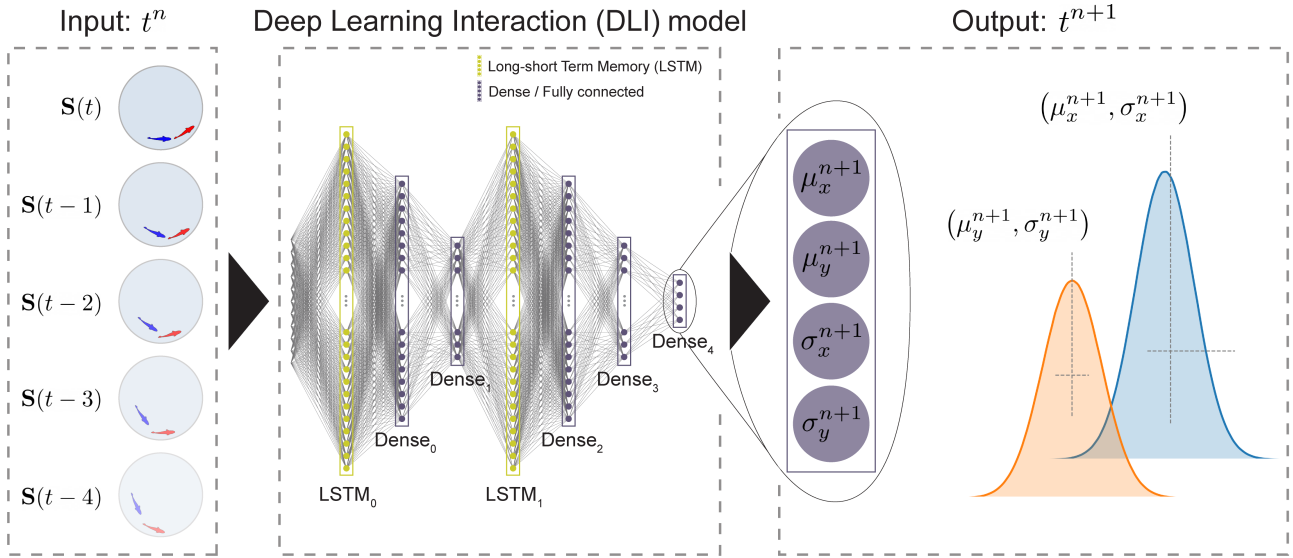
Input: $t^n$

Deep Learning Interaction (DLI) model

Output: $t^{n+1}$

$\mathbf{S}(t)$

$\mathbf{S}(t-1)$

$\mathbf{S}(t-2)$

$\mathbf{S}(t-3)$

$\mathbf{S}(t-4)$

Long-short Term Memory (LSTM)

Dense / Fully connected

LSTM$_0$

Dense$_0$

Dense$_1$

LSTM$_1$

Dense$_2$

Dense$_3$

Dense$_4$

$\mu_x^{n+1}$

$\mu_y^{n+1}$

$\sigma_x^{n+1}$

$\sigma_y^{n+1}$

$(\mu_x^{n+1}, \sigma_x^{n+1})$

$(\mu_y^{n+1}, \sigma_y^{n+1})$